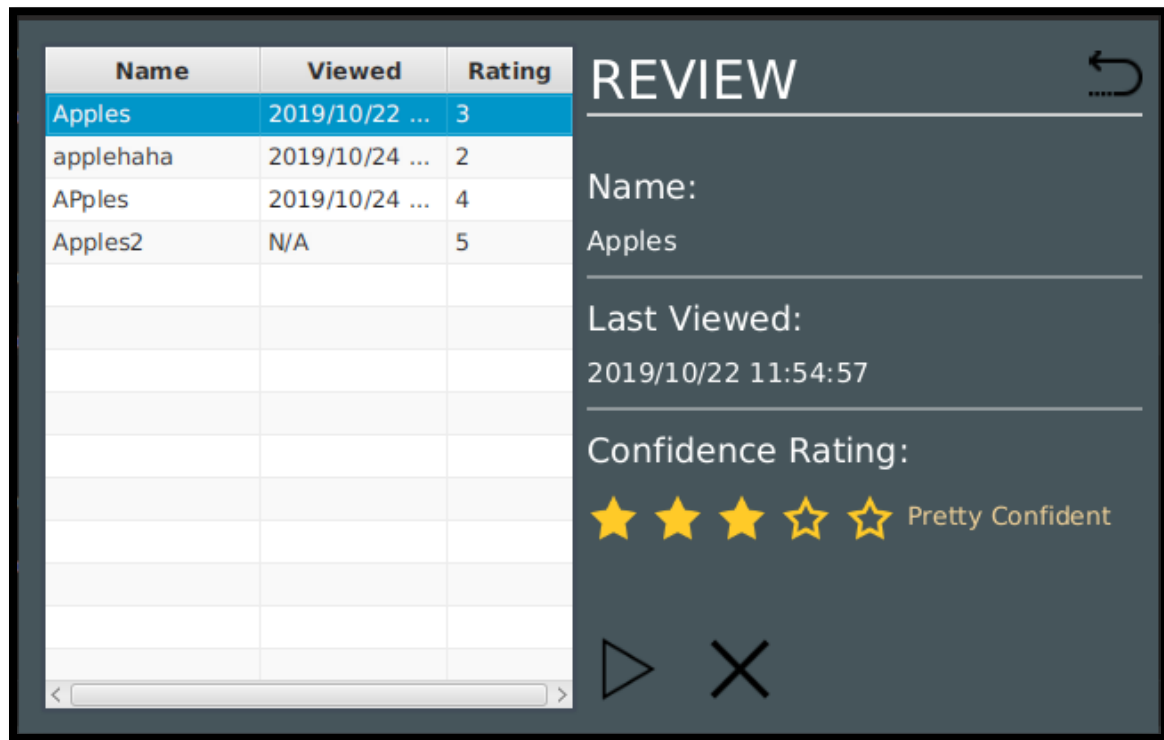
| Name | Viewed | Rating |
|---|---|---|
| Apples | 2019/10/22 ... | 3 |
| applehaha | 2019/10/24 ... | 2 |
| APples | 2019/10/24 ... | 4 |
| Apples2 | N/A | 5 |

REVIEW

Name:

Apples

Last Viewed:

2019/10/22 11:54:57

Confidence Rating:

Pretty Confident